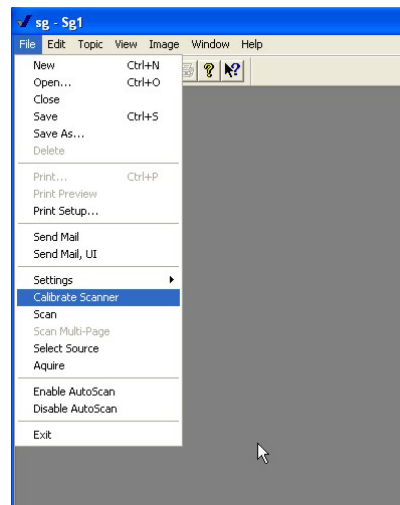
sg - Sg1

File Edit Topic View Image Window Help

New Ctrl+N
Open... Ctrl+O
Close
Save Ctrl+S
Save As...
Delete

Print... Ctrl+P
Print Preview
Print Setup...

Send Mail
Send Mail, UI

Settings
Calibrate Scanner
Scan
Scan Multi-Page
Select Source
Aquire

Enable AutoScan
Disable AutoScan

Exit